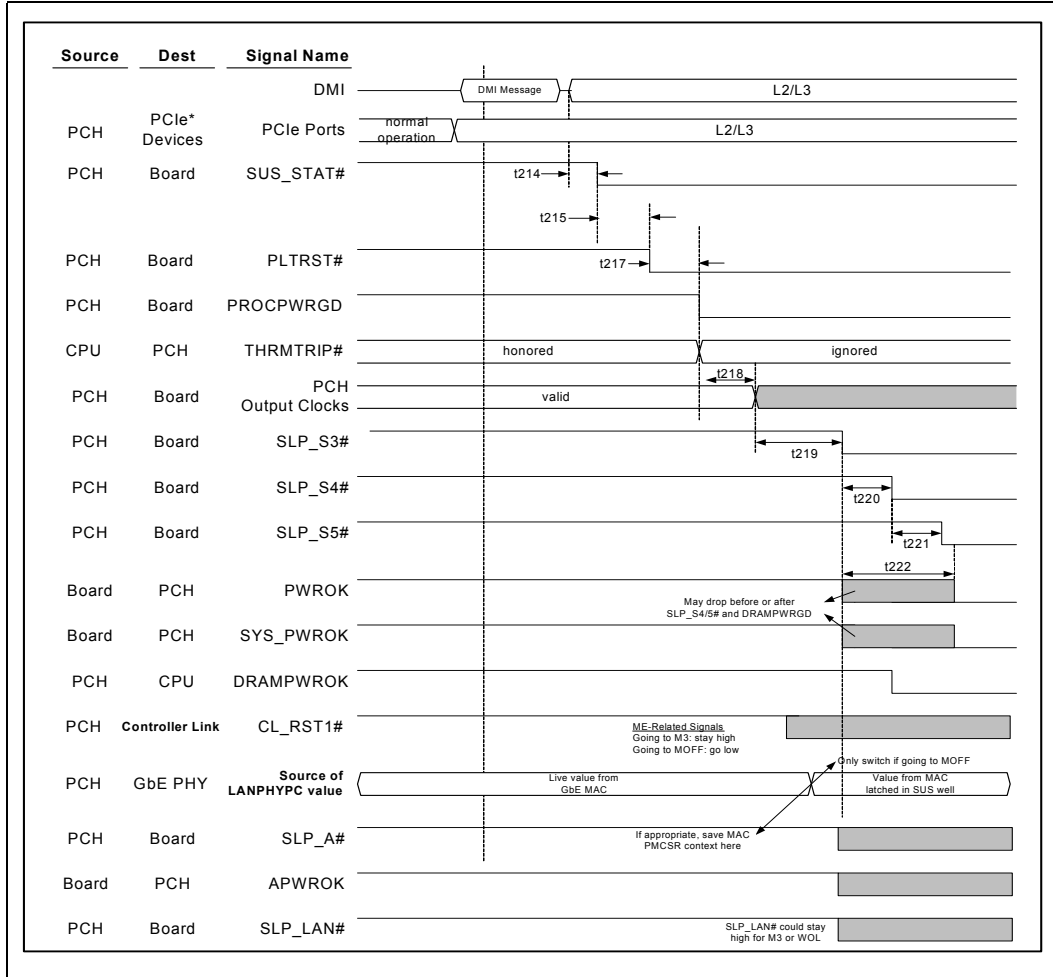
| Source | Dest | Signal Name |
|---|---|---|
| | | DMI |
| PCH | PCIe* Devices | PCIe Ports |
| PCH | Board | SUS_STAT# |
| PCH | Board | PLTRST# |
| PCH | Board | PROCPWRGD |
| CPU | PCH | THRMTRIP# |
| PCH | Board | PCH Output Clocks |
| PCH | Board | SLP_S3# |
| PCH | Board | SLP_S4# |
| PCH | Board | SLP_S5# |
| Board | PCH | PWROK |
| Board | PCH | SYS_PWROK |
| PCH | CPU | DRAMPWROK |
| PCH | Controller Link | CL_RST1# |
| PCH | GbE PHY | Source of LANPHYPC value |
| PCH | Board | SLP_A# |
| Board | PCH | APWROK |
| PCH | Board | SLP_LAN# |

DMI Message

L2/L3

normal operation

L2/L3

t214

t215

t217

honored

ignored

t218

valid

t219

t220

t221

t222

May drop before or after SLP_S4/5# and DRAMPWRGD

ME-Related Signals
Going to M3: stay high
Going to MOFF: go low

Only switch if going to MOFF

Live value from GbE MAC

Value from MAC latched in SUS well

If appropriate, save MAC PMCSR context here

SLP_LAN# could stay high for M3 or WOL